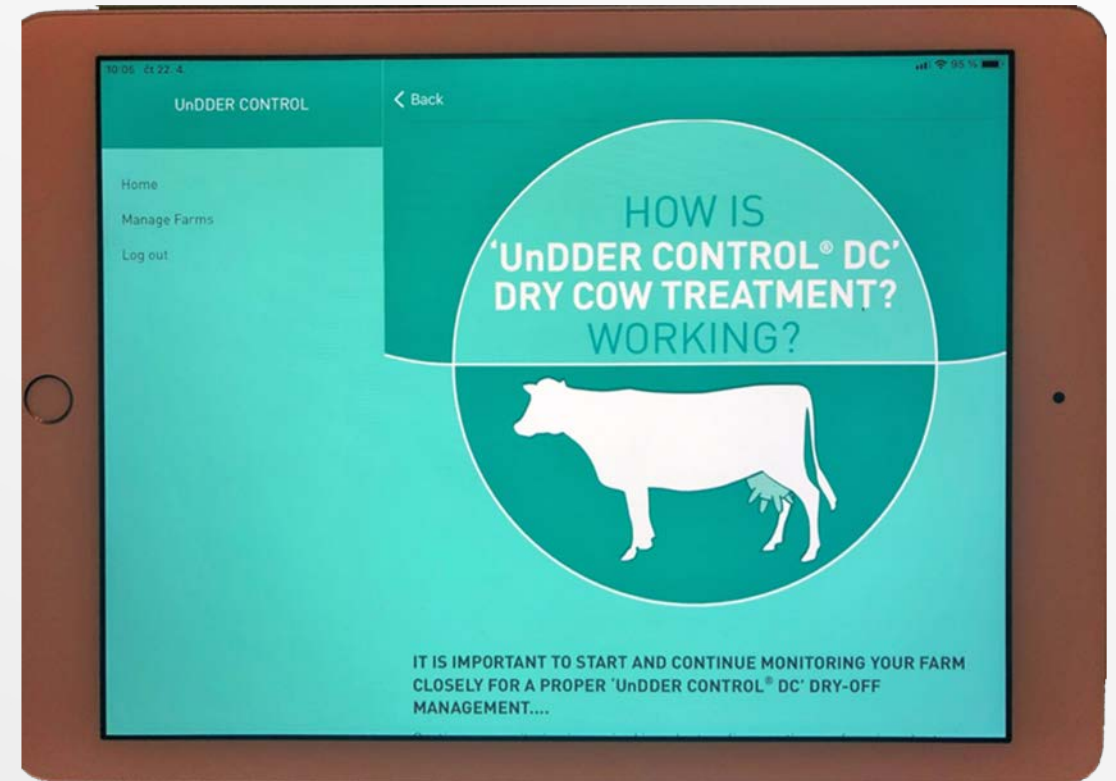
10:05 čt 22. 4.

95 %

UnDDER CONTROL

< Back

Home

Manage Farms

Log out

HOW IS 'UnDDER CONTROL® DC' DRY COW TREATMENT? WORKING?

IT IS IMPORTANT TO START AND CONTINUE MONITORING YOUR FARM CLOSELY FOR A PROPER 'UnDDER CONTROL® DC' DRY-OFF MANAGEMENT....

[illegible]